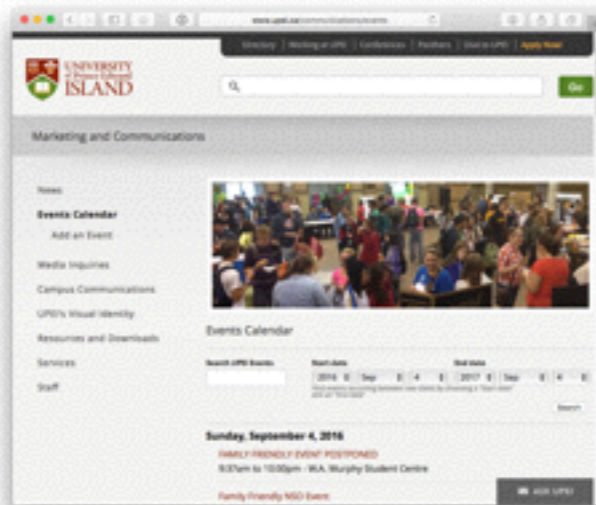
www.upei.ca/communications/events

Directory | Working at UPEI | Conferences | Parking | Give to UPEI | Apply Now!

UNIVERSITY of Prince Edward ISLAND

Go

Marketing and Communications

News

Events Calendar

Add an Event

Media Inquiries

Campus Communications

UPEI's Visual Identity

Resources and Downloads

Services

Staff

Events Calendar

Search UPEI Events

Start date

2016 Sep 4

End date

2017 Sep 4

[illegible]

Search

Sunday, September 4, 2016

FAMILY FRIENDLY EVENT POSTPONED

9:30am to 10:00pm - W.A. Murphy Student Centre

Family Friendly NSO Event

ASK UPEI